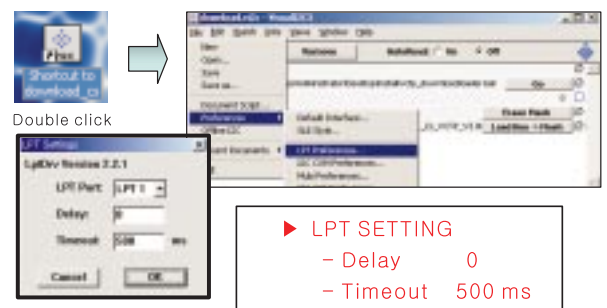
Shortcut to download_cs

Double click

download.cs - VisualCS

File Edit Search Tools View Window Help

New

Open...

Save

Save as...

Document Script

Preference

Online CC

Document Documents

Reconnect

Autoreset: No Off

Go

Erase Flash

Load Bin + Flash

Default Interface...

SLG Sync...

LPT Preference...

JTAG Preference...

Multi Preference...

LPT Setting

LptDrv Version 2.2.1

LPT Port: LPT 1

Delay: 0

Timeout: 500 ms

Cancel

OK

▶ LPT SETTING

– Delay 0

– Timeout 500 ms